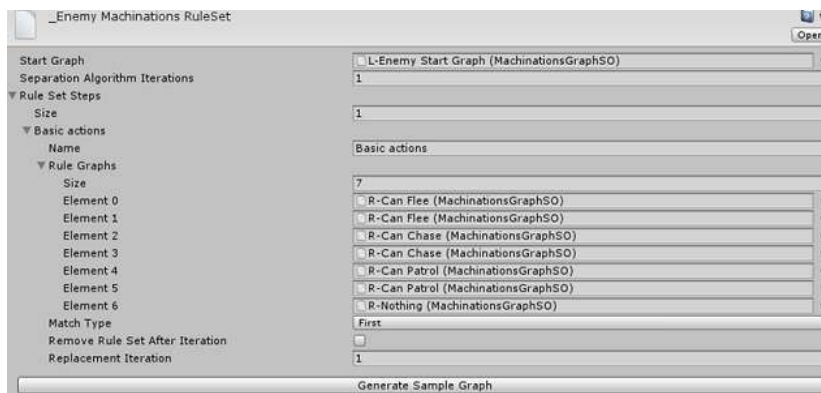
_Enemy Machinations RuleSet

Open

| | |
|---|---|
| Start Graph | L-Enemy Start Graph (MachinationsGraphSO) |
| Separation Algorithm Iterations | 1 |
| Rule Set Steps | |
| Size | 1 |
| Basic actions | |
| Name | Basic actions |
| Rule Graphs | |
| Size | 7 |
| Element 0 | R-Can Flee (MachinationsGraphSO) |
| Element 1 | R-Can Flee (MachinationsGraphSO) |
| Element 2 | R-Can Chase (MachinationsGraphSO) |
| Element 3 | R-Can Chase (MachinationsGraphSO) |
| Element 4 | R-Can Patrol (MachinationsGraphSO) |
| Element 5 | R-Can Patrol (MachinationsGraphSO) |
| Element 6 | R-Nothing (MachinationsGraphSO) |
| Match Type | First |
| Remove Rule Set After Iteration | |
| Replacement Iteration | 1 |

Generate Sample Graph